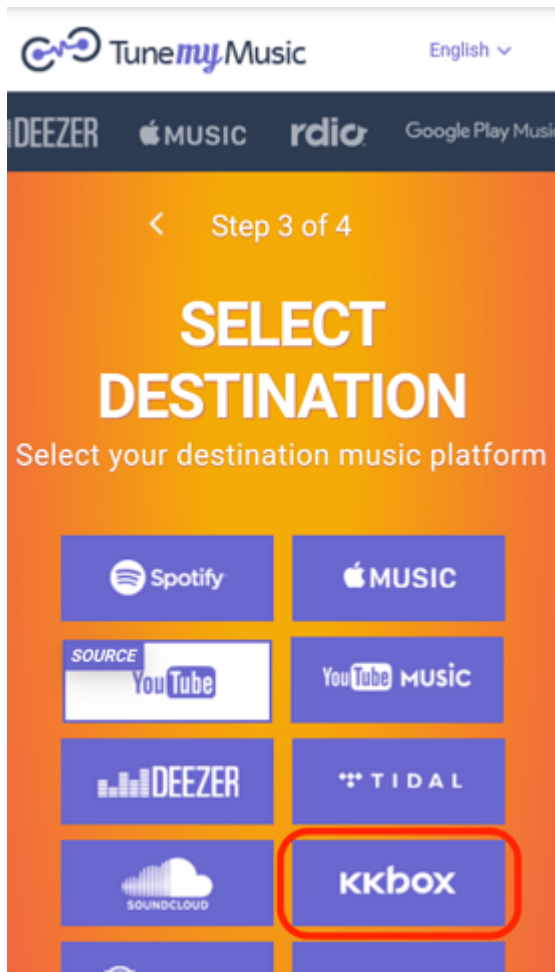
TunemyMusic English

DEEZER MUSIC rdio Google Play Musi

< Step 3 of 4

SELECT DESTINATION

Select your destination music platform

Spotify

MUSIC

SOURCE YouTube

YouTube MUSIC

DEEZER

TIDAL

SOUNDCLOUD

KKbox